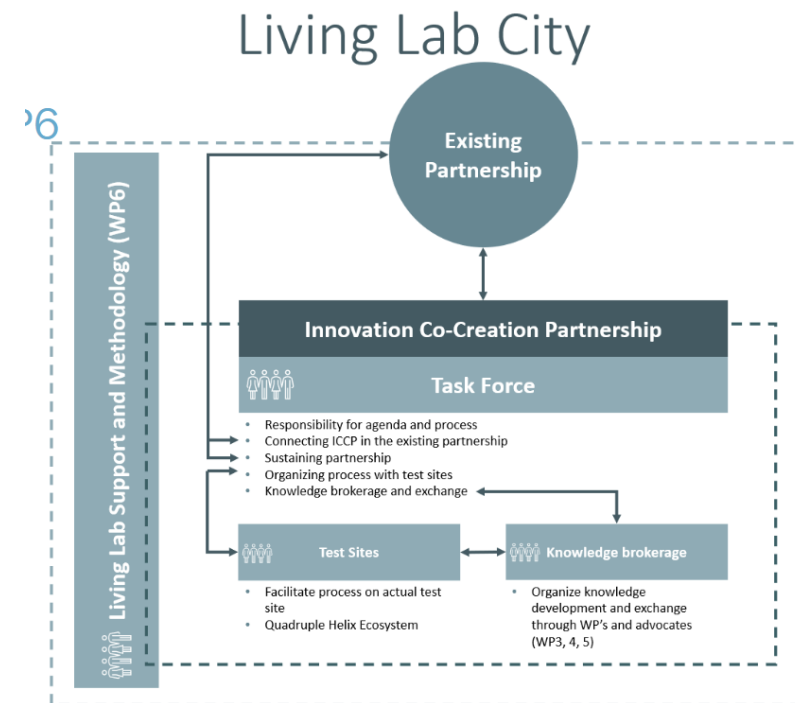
Living Lab City

P6

Living Lab Support and Methodology (WP6)

Existing Partnership

Innovation Co-Creation Partnership

Task Force

- Responsibility for agenda and process
- Connecting ICCP in the existing partnership
- Sustaining partnership
- Organizing process with test sites
- Knowledge brokerage and exchange

Test Sites

- Facilitate process on actual test site
- Quadruple Helix Ecosystem

Knowledge brokerage

- Organize knowledge development and exchange through WP's and advocates (WP3, 4, 5)